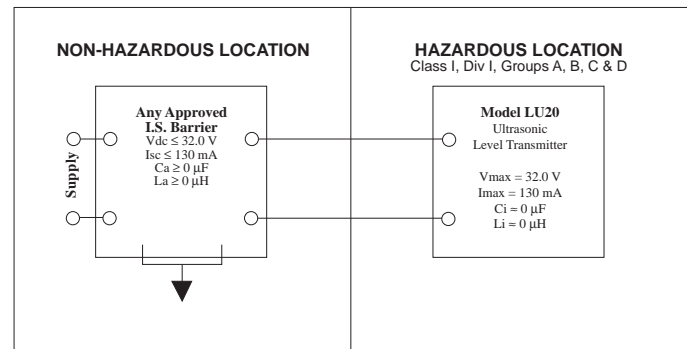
NON-HAZARDOUS LOCATION

Supply

Any Approved I.S. Barrier
Vdc ≤ 32.0 V
Isc ≤ 130 mA
Ca ≥ 0 µF
La ≥ 0 µH

HAZARDOUS LOCATION
Class I, Div I, Groups A, B, C & D

Model LU20
Ultrasonic
Level Transmitter

Vmax = 32.0 V
Imax = 130 mA
Ci = 0 µF
Li = 0 µH